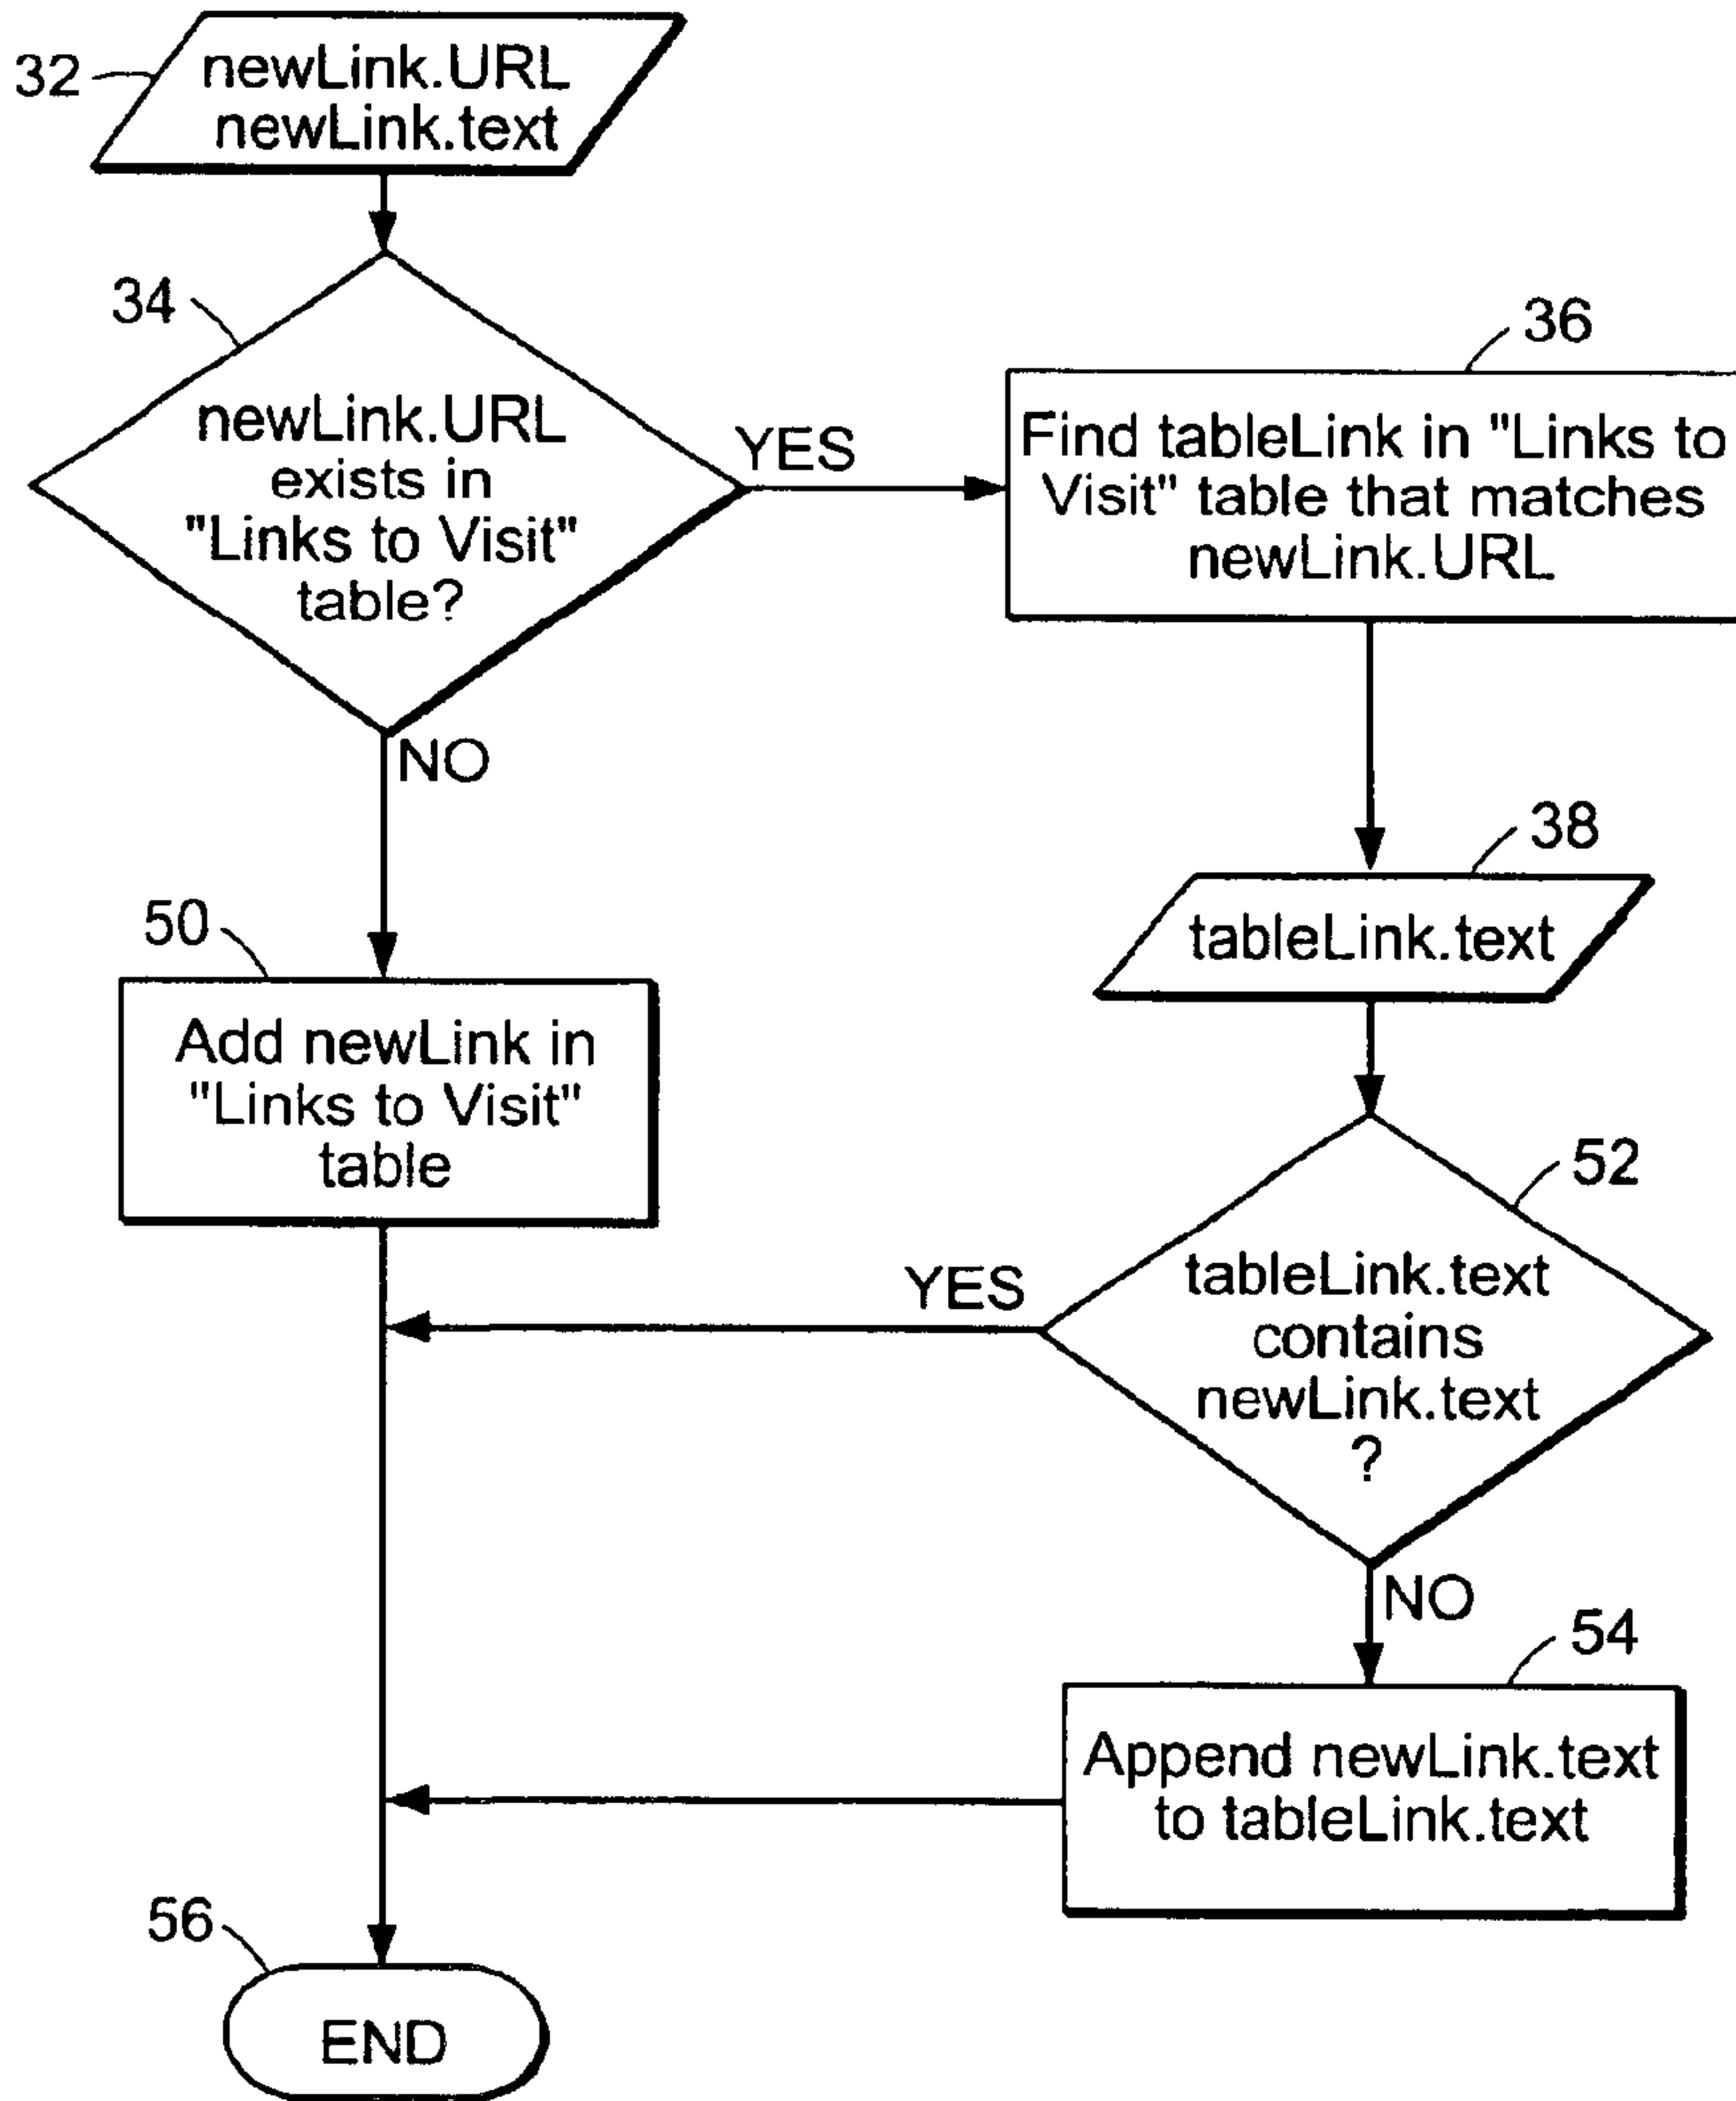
32
newLink.URL
newLink.text

34
newLink.URL exists in "Links to Visit" table?

YES

36
Find tableLink in "Links to Visit" table that matches newLink.URL

NO

38
tableLink.text

50
Add newLink in "Links to Visit" table

52
tableLink.text contains newLink.text ?

YES

NO

54
Append newLink.text to tableLink.text

56
END